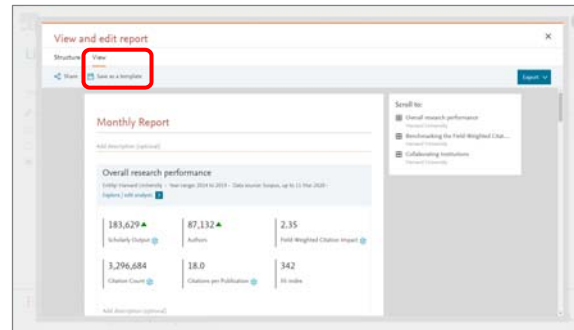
View and edit report

Structure View

Share Save as a template

Export

Monthly Report

Add description (optional)

Overall research performance

Entity: Harvard University · Year range: 2014 to 2019 · Data source: Scopus, up to 11 Mar 2020 · Explore | edit analysis

183,629 Scholarly Output

87,132 Authors

2.35 Field-Weighted Citation Impact

3,296,684 Citation Count

18.0 Citations per Publication

342 h5-index

Add description (optional)

Scroll to:

Overall research performance Harvard University

Benchmarking the Field-Weighted Citat... Harvard University

Collaborating Institutions Harvard University